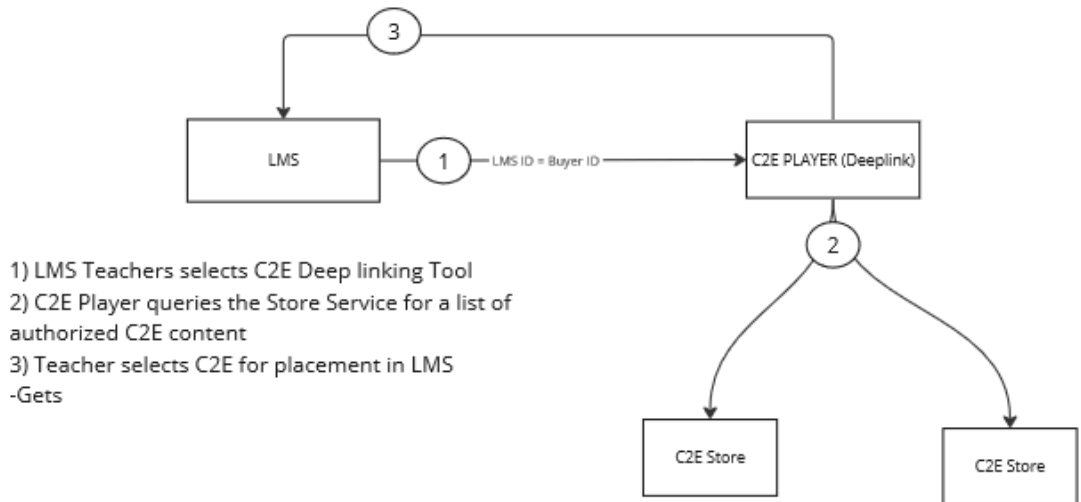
3

LMS

1

LMS ID = Buyer ID

C2E PLAYER (Deeplink)

2

1) LMS Teachers selects C2E Deep linking Tool
2) C2E Player queries the Store Service for a list of authorized C2E content
3) Teacher selects C2E for placement in LMS
-Gets

C2E Store

C2E Store